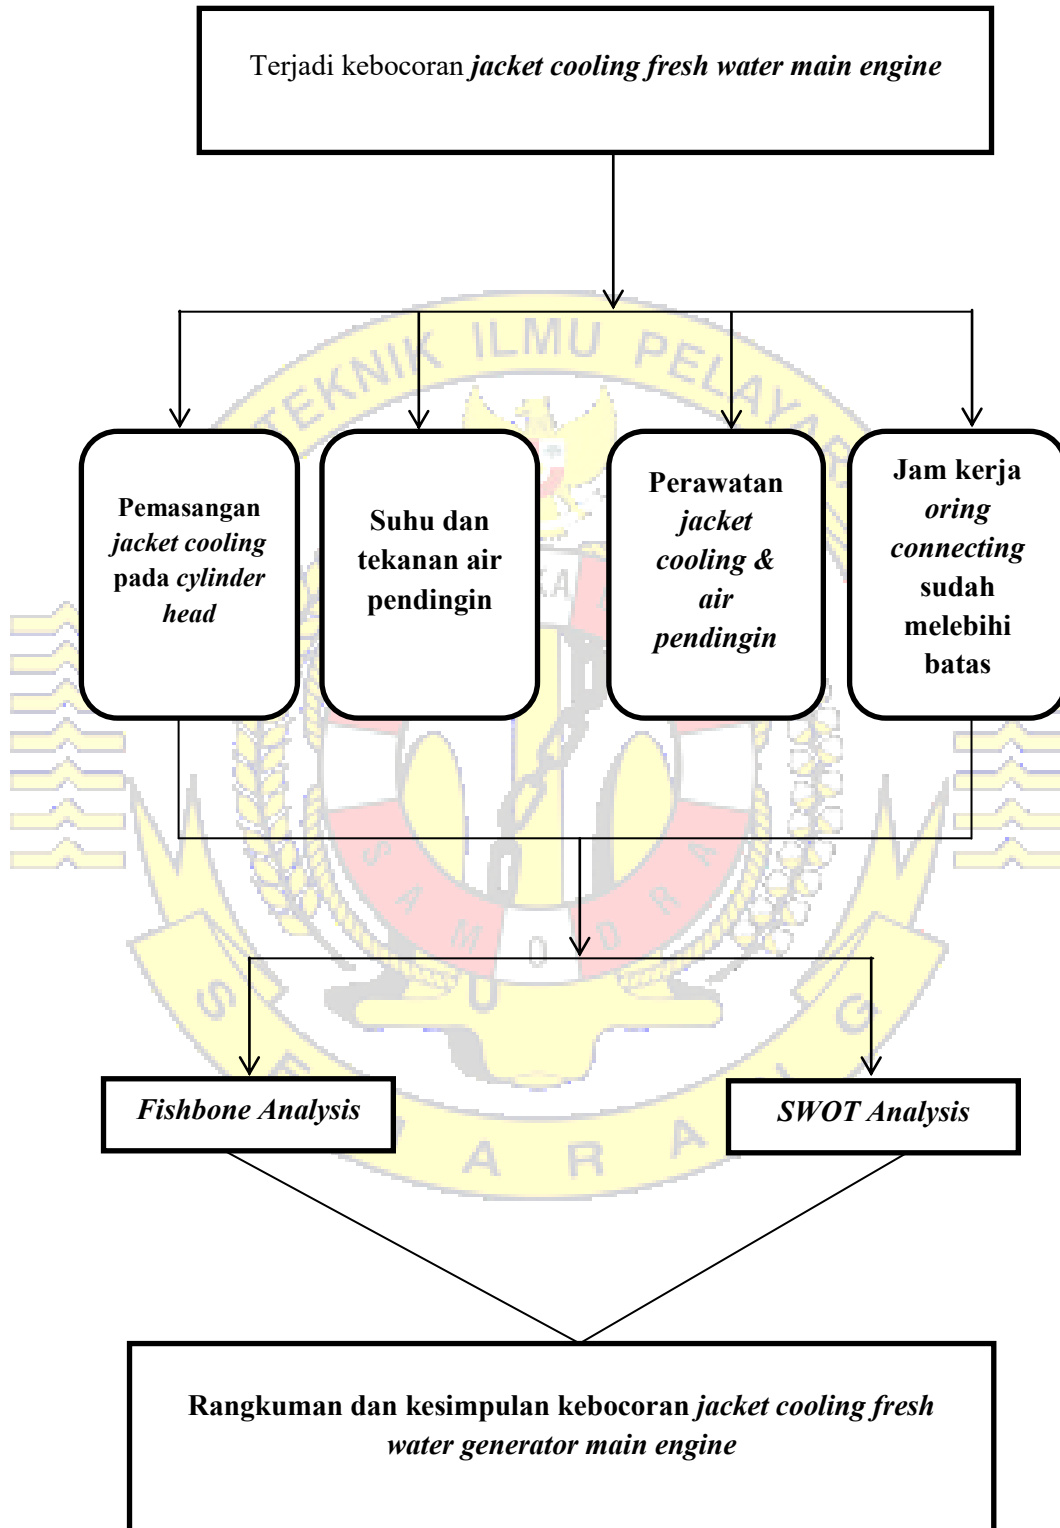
Terjadi kebocoran *jacket cooling fresh water main engine*

Pemasangan *jacket cooling* pada *cylinder head*

Suhu dan tekanan air pendingin

Perawatan *jacket cooling & air pendingin*

Jam kerja *oring connecting* sudah melebihi batas

*Fishbone Analysis*

*SWOT Analysis*

Rangkuman dan kesimpulan kebocoran *jacket cooling fresh water generator main engine*

TEKNIK ILMU PELAYARAN

SAMUDRA

SEMARANG